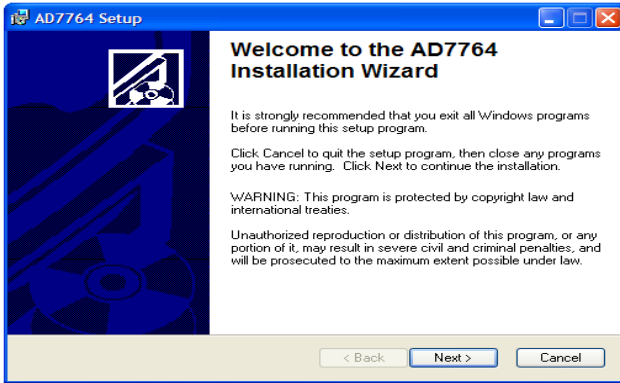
AD7764 Setup

Welcome to the AD7764 Installation Wizard

It is strongly recommended that you exit all Windows programs before running this setup program.

Click Cancel to quit the setup program, then close any programs you have running. Click Next to continue the installation.

WARNING: This program is protected by copyright law and international treaties.

Unauthorized reproduction or distribution of this program, or any portion of it, may result in severe civil and criminal penalties, and will be prosecuted to the maximum extent possible under law.

< Back
Next >
Cancel